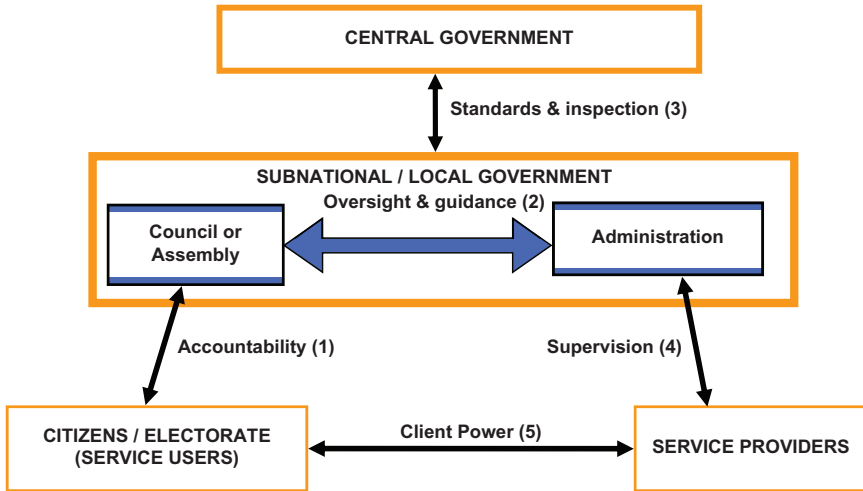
CENTRAL GOVERNMENT

Standards & inspection (3)

SUBNATIONAL / LOCAL GOVERNMENT

Oversight & guidance (2)

Council or Assembly

Administration

Accountability (1)

Supervision (4)

CITIZENS / ELECTORATE (SERVICE USERS)

Client Power (5)

SERVICE PROVIDERS